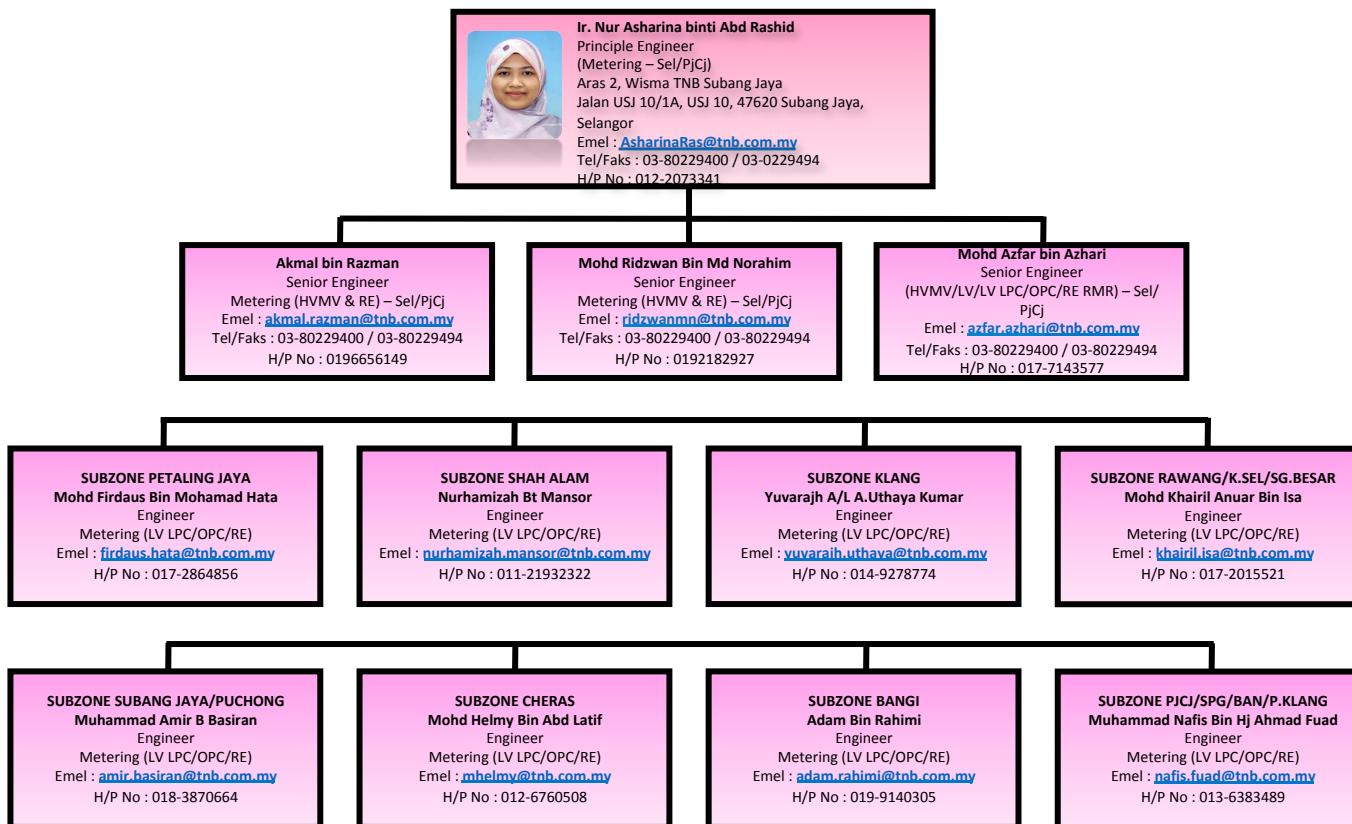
Ir. Nur Asharina binti Abd Rashid
Principle Engineer
(Metering – Sel/PjCj)
Aras 2, Wisma TNB Subang Jaya
Jalan USJ 10/1A, USJ 10, 47620 Subang Jaya, Selangor
Emel : AsharinaRas@tnb.com.my
Tel/Faks : 03-80229400 / 03-0229494
H/P No : 012-2073341

Akmal bin Razman
Senior Engineer
Metering (HVMV & RE) – Sel/PjCj
Emel : akmal.razman@tnb.com.my
Tel/Faks : 03-80229400 / 03-80229494
H/P No : 0196656149

Mohd Ridzwan Bin Md Norahim
Senior Engineer
Metering (HVMV & RE) – Sel/PjCj
Emel : ridzwanmn@tnb.com.my
Tel/Faks : 03-80229400 / 03-80229494
H/P No : 0192182927

Mohd Azfar bin Azhari
Senior Engineer
(HVMV/LV/LV LPC/OPC/RE RMR) – Sel/PjCj
Emel : azfar.azhari@tnb.com.my
Tel/Faks : 03-80229400 / 03-80229494
H/P No : 017-7143577

SUBZONE PETALING JAYA
Mohd Firdaus Bin Mohamad Hata
Engineer
Metering (LV LPC/OPC/RE)
Emel : firdaus.hata@tnb.com.my
H/P No : 017-2864856

SUBZONE SHAH ALAM
Nurhamizah Bt Mansor
Engineer
Metering (LV LPC/OPC/RE)
Emel : nurhamizah.mansor@tnb.com.my
H/P No : 011-21932322

SUBZONE KLANG
Yuvarajh A/L A.Uthaya Kumar
Engineer
Metering (LV LPC/OPC/RE)
Emel : yuvarajh.uthaya@tnb.com.my
H/P No : 014-9278774

SUBZONE RAWANG/K.SEL/SG.BESAR
Mohd Khairil Anuar Bin Isa
Engineer
Metering (LV LPC/OPC/RE)
Emel : khairil.isa@tnb.com.my
H/P No : 017-2015521

SUBZONE SUBANG JAYA/PUCHONG
Muhammad Amir B Basiran
Engineer
Metering (LV LPC/OPC/RE)
Emel : amir.basiran@tnb.com.my
H/P No : 018-3870664

SUBZONE CHERAS
Mohd Helmy Bin Abd Latif
Engineer
Metering (LV LPC/OPC/RE)
Emel : mhelmy@tnb.com.my
H/P No : 012-6760508

SUBZONE BANGI
Adam Bin Rahimi
Engineer
Metering (LV LPC/OPC/RE)
Emel : adam.rahimi@tnb.com.my
H/P No : 019-9140305

SUBZONE PJCJ/SPG/BAN/P.KLANG
Muhammad Nafis Bin Hj Ahmad Fuad
Engineer
Metering (LV LPC/OPC/RE)
Emel : nafis.fuad@tnb.com.my
H/P No : 013-6383489